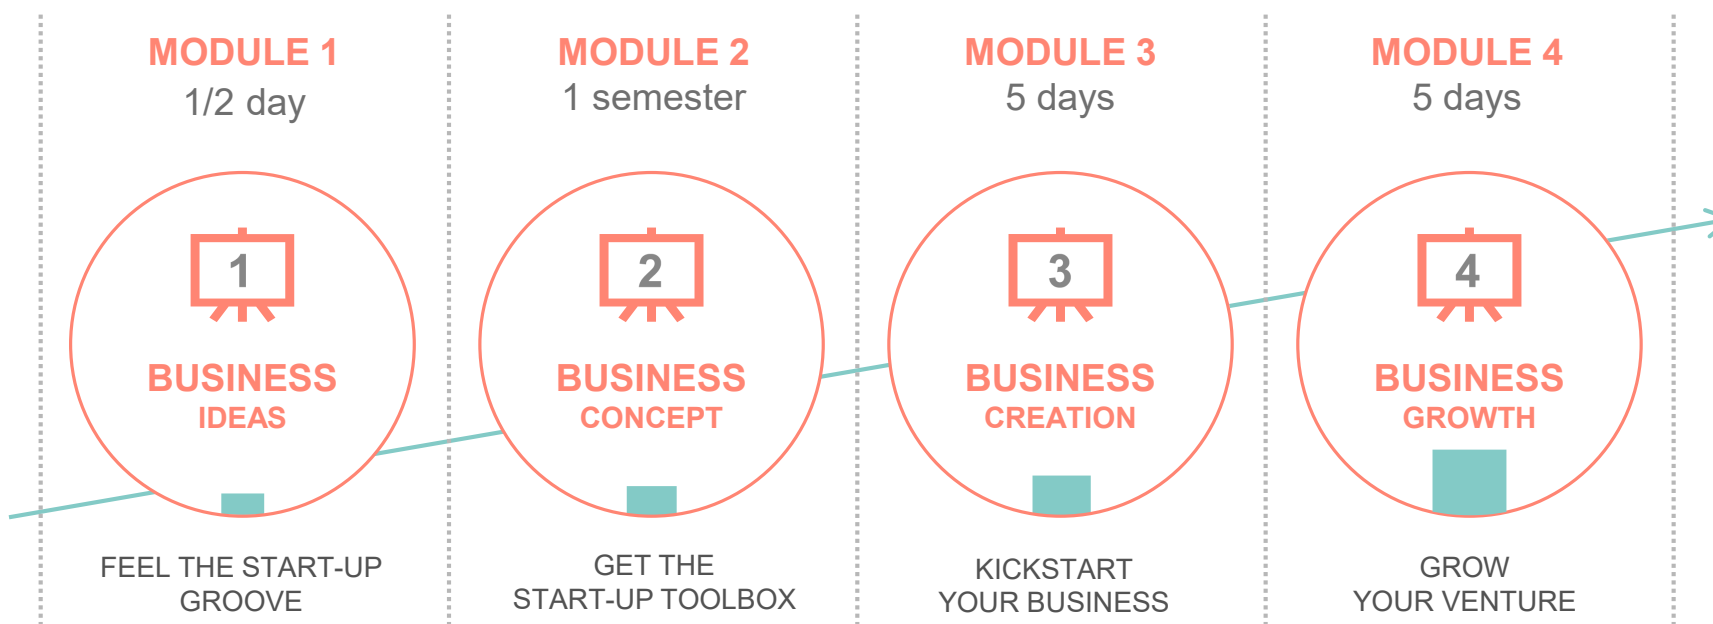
MODULE 1
1/2 day

1

BUSINESS
IDEAS

FEEL THE START-UP GROOVE

MODULE 2
1 semester

2

BUSINESS
CONCEPT

GET THE START-UP TOOLBOX

MODULE 3
5 days

3

BUSINESS
CREATION

KICKSTART YOUR BUSINESS

MODULE 4
5 days

4

BUSINESS
GROWTH

GROW YOUR VENTURE